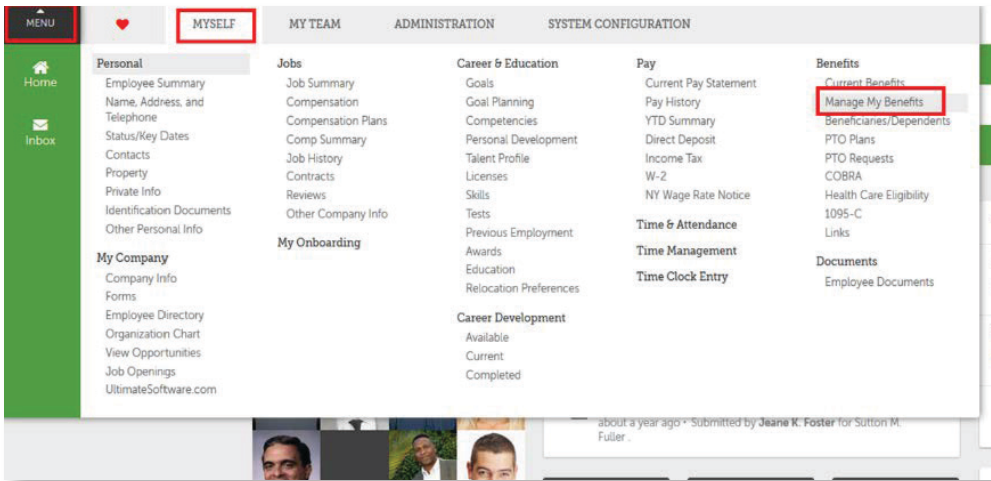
MENU

MYSELF | MY TEAM | ADMINISTRATION | SYSTEM CONFIGURATION

Home

Inbox

Personal
Employee Summary
Name, Address, and Telephone
Status/Key Dates
Contacts
Property
Private Info
Identification Documents
Other Personal Info

My Company
Company Info
Forms
Employee Directory
Organization Chart
View Opportunities
Job Openings
UltimateSoftware.com

Jobs
Job Summary
Compensation
Compensation Plans
Comp Summary
Job History
Contracts
Reviews
Other Company Info

My Onboarding

Career & Education
Goals
Goal Planning
Competencies
Personal Development
Talent Profile
Licenses
Skills
Tests
Previous Employment
Awards
Education
Relocation Preferences

Career Development
Available
Current
Completed

Pay
Current Pay Statement
Pay History
YTD Summary
Direct Deposit
Income Tax
W-2
NY Wage Rate Notice

Time & Attendance

Time Management

Time Clock Entry

Benefits
Current Benefits
Manage My Benefits
Beneficiaries/Dependents
PTO Plans
PTO Requests
COBRA
Health Care Eligibility
1095-C
Links

Documents
Employee Documents

about a year ago • Submitted by Jeane K. Foster for Sutton M. Fuller .